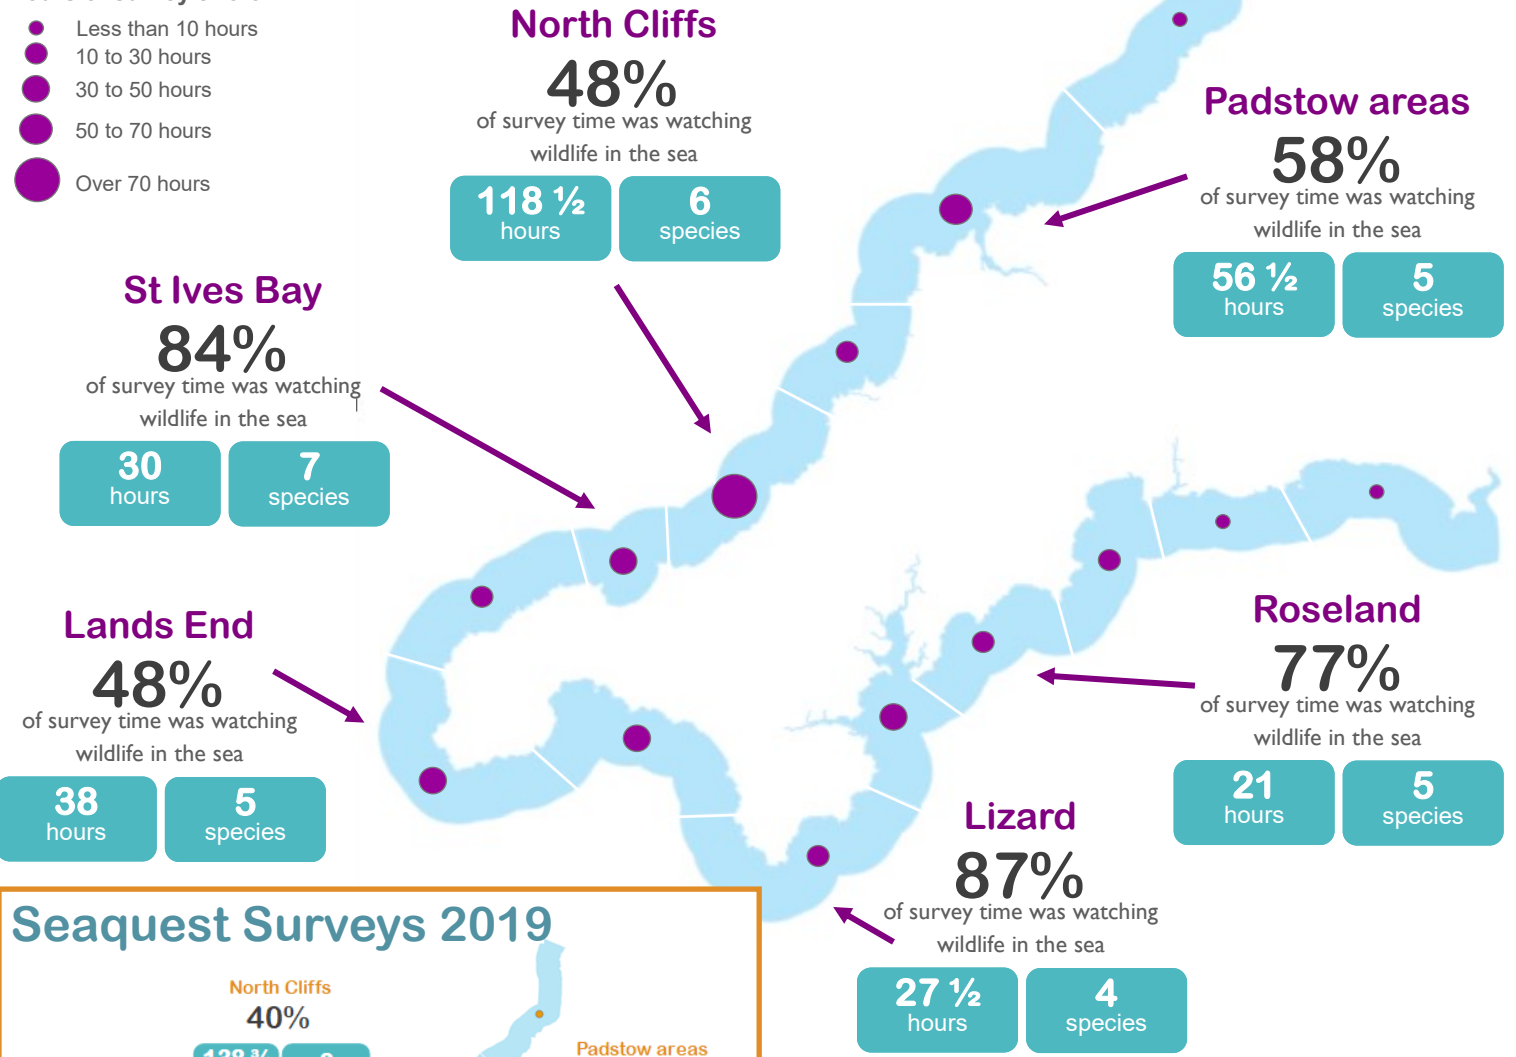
Less than 10 hours
10 to 30 hours
30 to 50 hours
50 to 70 hours
Over 70 hours

North Cliffs
48%
of survey time was watching wildlife in the sea
118 ½ hours
6 species

Padstow areas
58%
of survey time was watching wildlife in the sea
56 ½ hours
5 species

St Ives Bay
84%
of survey time was watching wildlife in the sea
30 hours
7 species

Lands End
48%
of survey time was watching wildlife in the sea
38 hours
5 species

Roseland
77%
of survey time was watching wildlife in the sea
21 hours
5 species

Lizard
87%
of survey time was watching wildlife in the sea
27 ½ hours
4 species

Seaquest Surveys 2019
North Cliffs
40%
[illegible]
Padstow areas